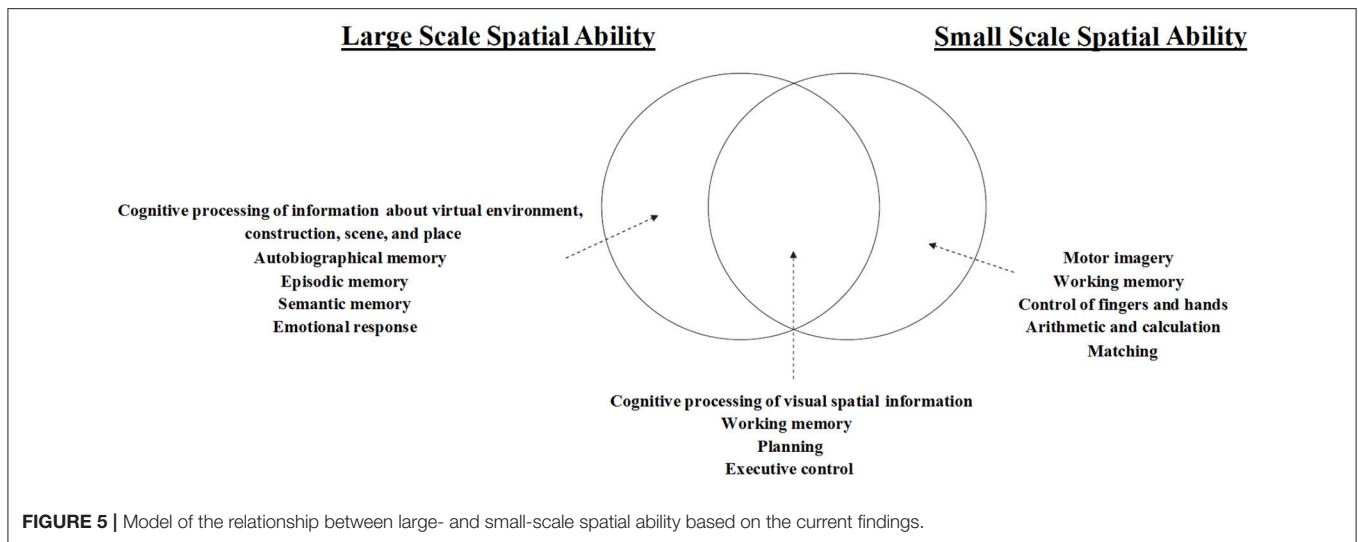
Large Scale Spatial Ability

Small Scale Spatial Ability

Cognitive processing of information about virtual environment, construction, scene, and place
Autobiographical memory
Episodic memory
Semantic memory
Emotional response

Motor imagery
Working memory
Control of fingers and hands
Arithmetic and calculation
Matching

Cognitive processing of visual spatial information
Working memory
Planning
Executive control

FIGURE 5 | Model of the relationship between large- and small-scale spatial ability based on the current findings.